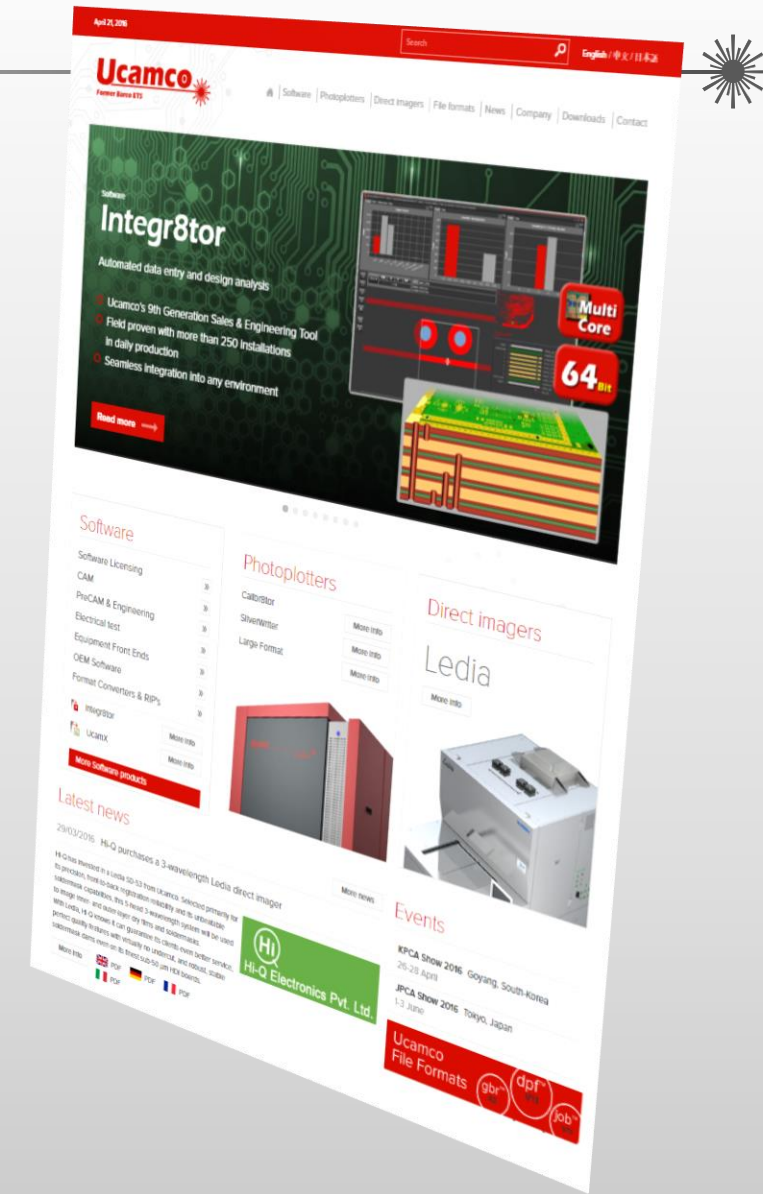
April 21, 2016

Search

English / 中文 / 日本語

Ucamco
Former Barco ETS

Software | Photoplotters | Direct imagers | File formats | News | Company | Downloads | Contact

Software
Integr8tor
Automated data entry and design analysis
Ucamco's 9th Generation Sales & Engineering Tool
Field proven with more than 250 installations in daily production
Seamless integration into any environment

Read more

Multi Core
64 Bit

Software
Software Licensing
CAM
PreCAM & Engineering
Electrical test
Equipment Front Ends
OEM Software
Format Converters & RIP's
Integr8tor More info
UcamX More info
More Software products

Photoplotters
Calibr8tor More info
SilverWriter More info
Large Format More info

Direct imagers
Ledia
More info

Latest news
29/03/2016 Hi-Q purchases a 3-wavelength Ledia direct imager
More news

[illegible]

More info
PDF PDF PDF PDF

Hi
Hi-Q Electronics Pvt. Ltd.

Events
KPCA Show 2016 Goyang, South-Korea
26-28 April
JPCA Show 2016 Tokyo, Japan
1-3 June

Ucamco
File Formats
gbr
dpf
job